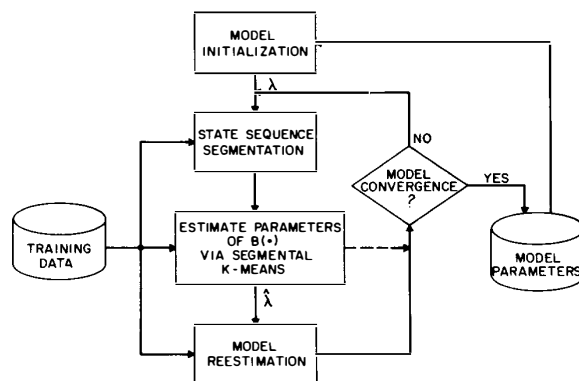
MODEL INITIALIZATION

$\lambda$

STATE SEQUENCE SEGMENTATION

NO

MODEL CONVERGENCE ?

YES

TRAINING DATA

ESTIMATE PARAMETERS OF B(•) VIA SEGMENTAL K-MEANS

MODEL PARAMETERS

$\hat{\lambda}$

MODEL REESTIMATION